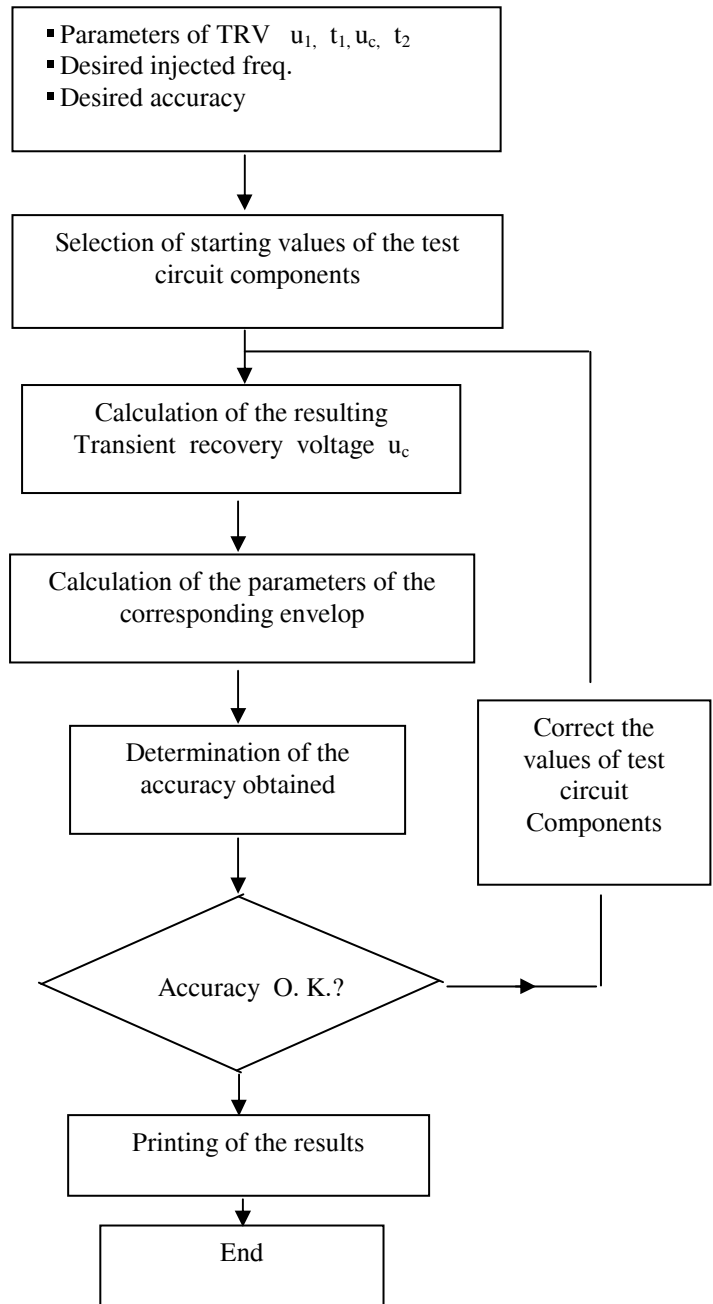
- Parameters of TRV $u_1$, $t_1$, $u_c$, $t_2$
- Desired injected freq.
- Desired accuracy

Selection of starting values of the test circuit components

Calculation of the resulting Transient recovery voltage $u_c$

Calculation of the parameters of the corresponding envelop

Determination of the accuracy obtained

Correct the values of test circuit Components

Accuracy O. K.?

Printing of the results

End